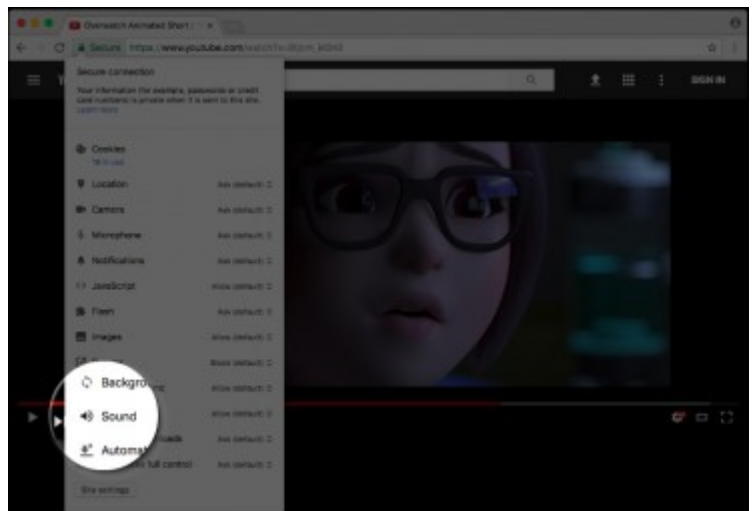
Overwatch Animated Short | ×

Secure | https://www.youtube.com/watch?v=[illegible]

SIGN IN

Secure connection

Your information (for example, passwords or credit card numbers) is private when it is sent to this site. Learn more

Cookies
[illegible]

Location Ask (default)

Camera Ask (default)

Microphone Ask (default)

Notifications Ask (default)

JavaScript Allow (default)

Flash Ask (default)

Images Allow (default)

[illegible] Block (default)

Backgro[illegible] Allow (default)

Sound Allow (default)

Automa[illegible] Ask (default)

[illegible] full control Ask (default)

Site settings